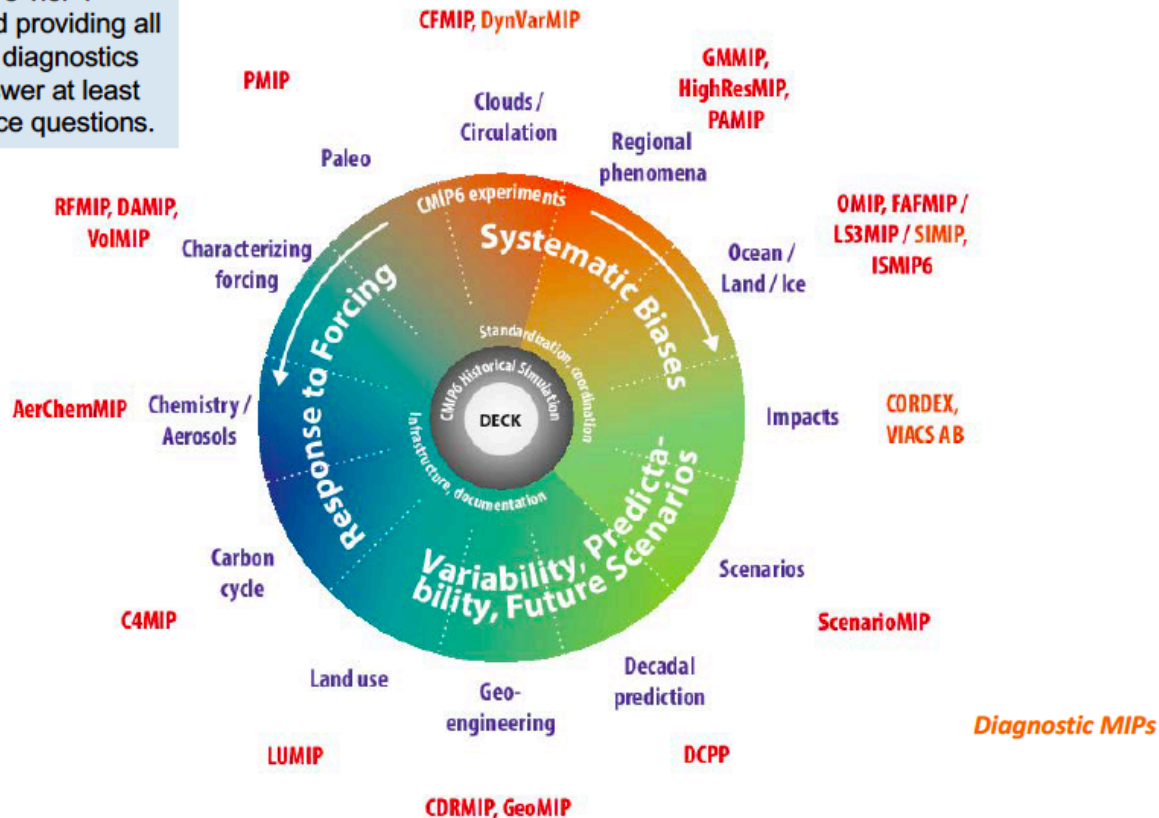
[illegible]
d providing all
diagnostics
wer at least
ce questions.

CFMIP, DynVarMIP

PMIP

GMMIP, HighResMIP, PAMIP

Clouds / Circulation

Regional phenomena

Paleo

RFMIP, DAMIP, VolMIP

Characterizing forcing

CMIP6 experiments

Systematic Biases

Ocean / Land / Ice

OMIP, FAFMIP / LS3MIP / SIMIP, ISMIP6

Response to Forcing

Standardization, coordination

CMIP6 Historical Simulation

DECK

Infrastructure, documentation

AerChemMIP

Chemistry / Aerosols

Impacts

CORDEX, VIACS AB

Variability, Predictability, Future Scenarios

Carbon cycle

Scenarios

C4MIP

ScenarioMIP

Land use

Geo-engineering

Decadal prediction

Diagnostic MIPs

LUMIP

DCPP

CDRMIP, GeoMIP